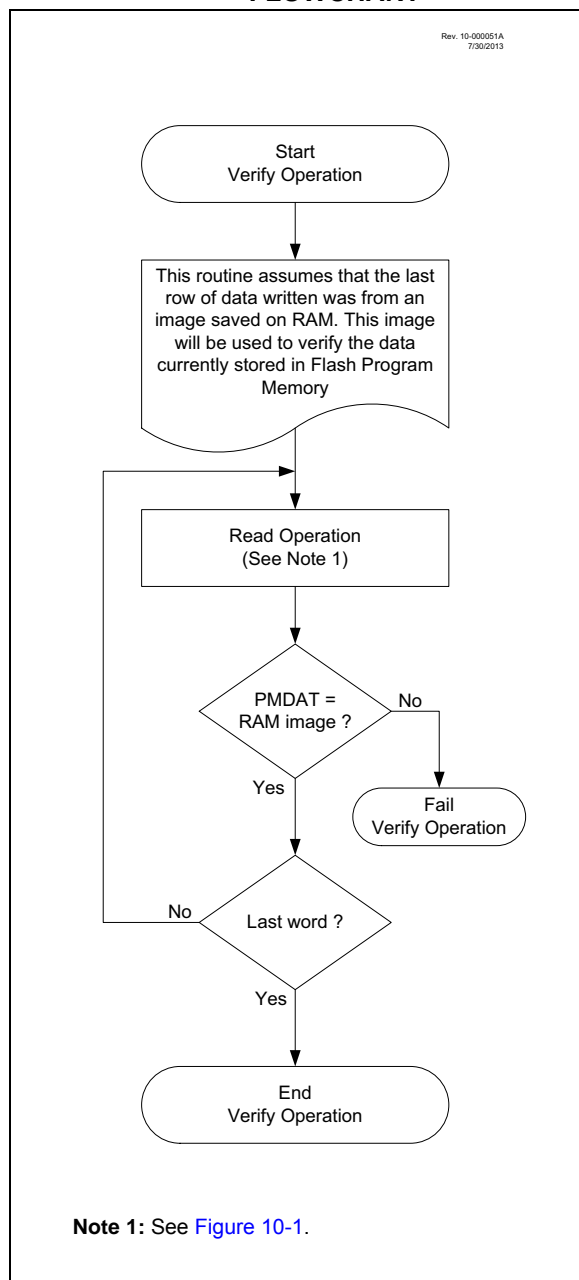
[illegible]

Rev. 10-000051A
7/30/2013

Start
Verify Operation

This routine assumes that the last row of data written was from an image saved on RAM. This image will be used to verify the data currently stored in Flash Program Memory

Read Operation
(See Note 1)

PMDAT = RAM image ?

No

Fail
Verify Operation

Yes

No

Last word ?

Yes

End
Verify Operation

**Note 1:** See Figure 10-1.